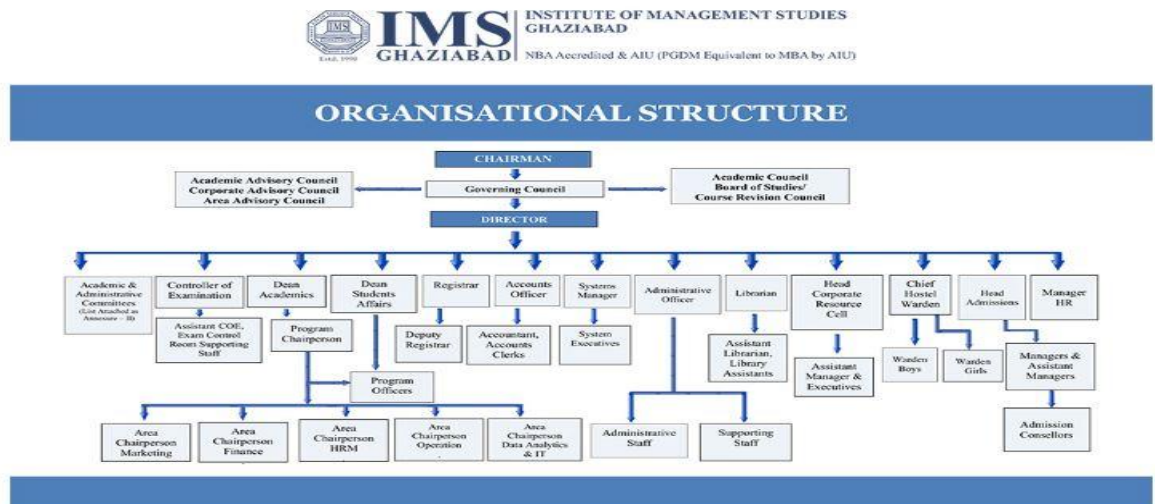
IMS
GHAZIABAD
Estd. 1990
INSTITUTE OF MANAGEMENT STUDIES
GHAZIABAD
NBA Accredited & AIU (PGDM Equivalent to MBA by AIU)

ORGANISATIONAL STRUCTURE

CHAIRMAN

Academic Advisory Council
Corporate Advisory Council
Area Advisory Council

Governing Council

Academic Council
Board of Studies/
Course Revision Council

DIRECTOR

Academic & Administrative Committees (List Attached as Annexure - B)

Controller of Examination

Assistant COE, Exam Control Room Supporting Staff

Dean Academics

Program Chairperson

Dean Students Affairs

Program Officers

Registrar

Deputy Registrar

Accounts Officer

Accountant, Accounts Clerks

Systems Manager

System Executives

Administrative Officer

Administrative Staff

Supporting Staff

Librarian

Assistant Librarian, Library Assistants

Head Corporate Resource Cell

Assistant Manager & Executives

Chief Hostel Warden

Warden Boys

Warden Girls

Head Admissions

Managers & Assistant Managers

Admission Consellors

Manager HR

Area Chairperson Marketing

Area Chairperson Finance

Area Chairperson HRM

Area Chairperson Operation

Area Chairperson Data Analytics & IT